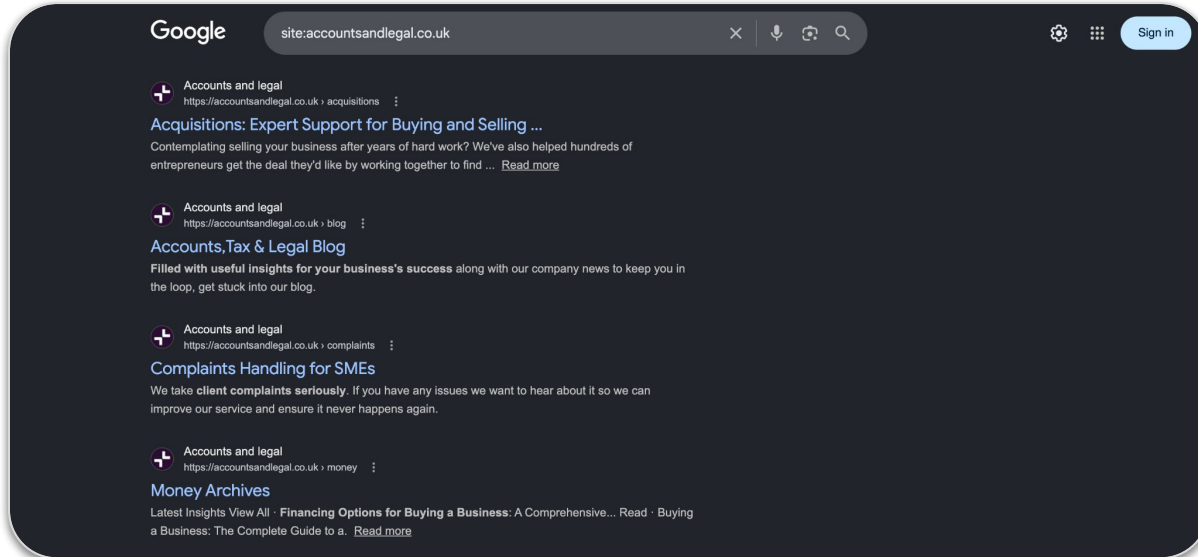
Google

site:accountsandlegal.co.uk

Sign in

Accounts and legal
https://accountsandlegal.co.uk › acquisitions

Acquisitions: Expert Support for Buying and Selling ...

Contemplating selling your business after years of hard work? We've also helped hundreds of entrepreneurs get the deal they'd like by working together to find ... Read more

Accounts and legal
https://accountsandlegal.co.uk › blog

Accounts,Tax & Legal Blog

Filled with useful insights for your business's success along with our company news to keep you in the loop, get stuck into our blog.

Accounts and legal
https://accountsandlegal.co.uk › complaints

Complaints Handling for SMEs

We take client complaints seriously. If you have any issues we want to hear about it so we can improve our service and ensure it never happens again.

Accounts and legal
https://accountsandlegal.co.uk › money

Money Archives

Latest Insights View All · Financing Options for Buying a Business: A Comprehensive... Read · Buying a Business: The Complete Guide to a. Read more